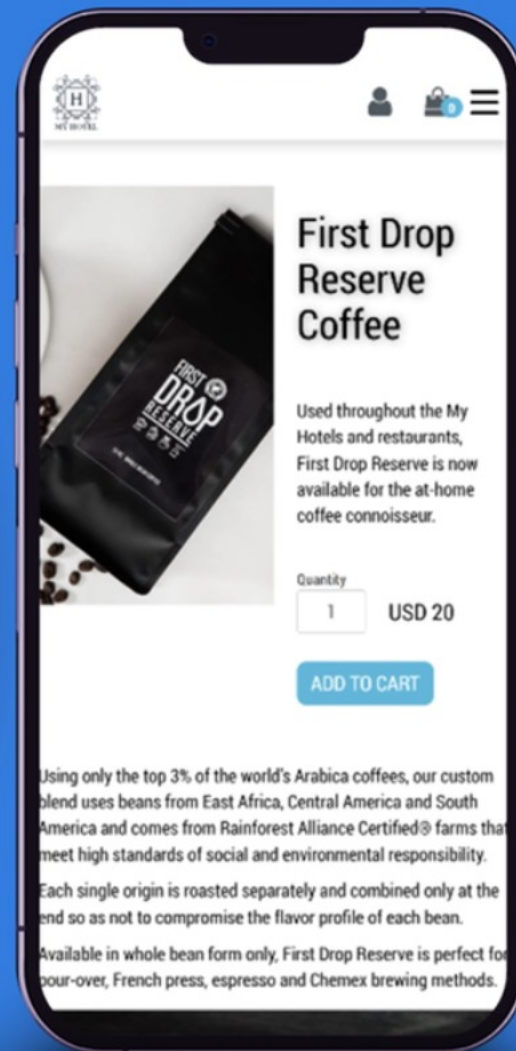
H
MY HOTEL

0

FIRST DROP RESERVE

First Drop Reserve Coffee

Used throughout the My Hotels and restaurants, First Drop Reserve is now available for the at-home coffee connoisseur.

Quantity
1
USD 20

ADD TO CART

Using only the top 3% of the world's Arabica coffees, our custom blend uses beans from East Africa, Central America and South America and comes from Rainforest Alliance Certified® farms tha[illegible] meet high standards of social and environmental responsibility.

Each single origin is roasted separately and combined only at the end so as not to compromise the flavor profile of each bean.

Available in whole bean form only, First Drop Reserve is perfect fo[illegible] pour-over, French press, espresso and Chemex brewing methods.